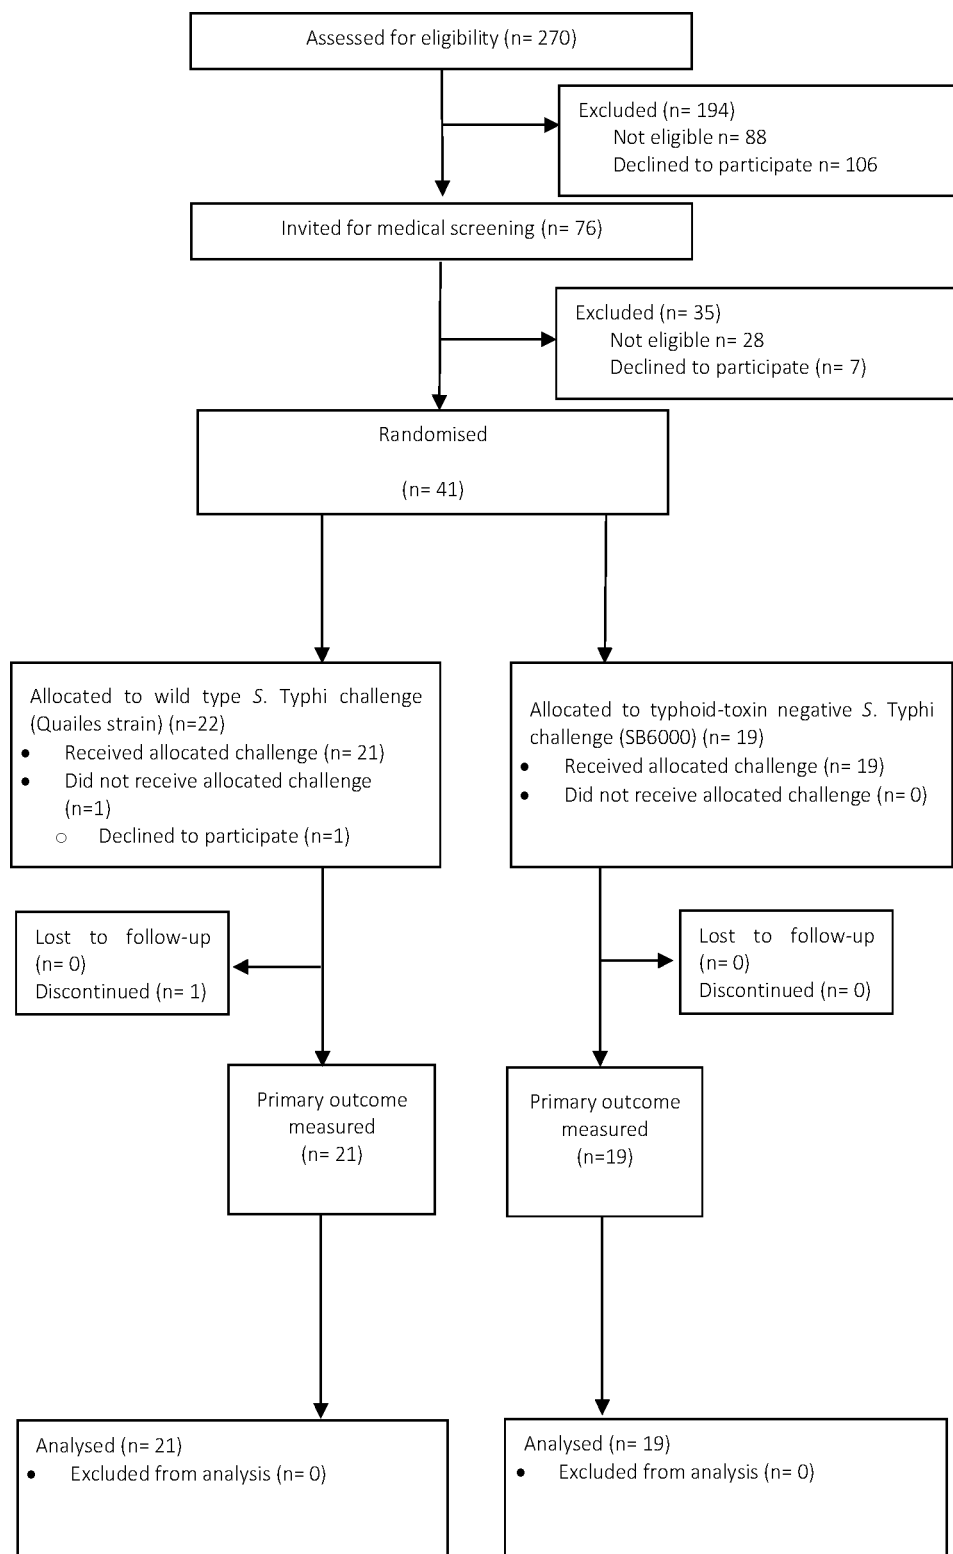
Assessed for eligibility (n= 270)

Excluded (n= 194)
Not eligible n= 88
Declined to participate n= 106

Invited for medical screening (n= 76)

Excluded (n= 35)
Not eligible n= 28
Declined to participate (n= 7)

Randomised

(n= 41)

Allocated to wild type *S*. Typhi challenge (Quailes strain) (n=22)
• Received allocated challenge (n= 21)
• Did not receive allocated challenge (n=1)
○ Declined to participate (n=1)

Allocated to typhoid-toxin negative *S*. Typhi challenge (SB6000) (n= 19)
• Received allocated challenge (n= 19)
• Did not receive allocated challenge (n= 0)

Lost to follow-up (n= 0)
Discontinued (n= 1)

Lost to follow-up (n= 0)
Discontinued (n= 0)

Primary outcome measured
(n= 21)

Primary outcome measured
(n=19)

Analysed (n= 21)
• Excluded from analysis (n= 0)

Analysed (n= 19)
• Excluded from analysis (n= 0)